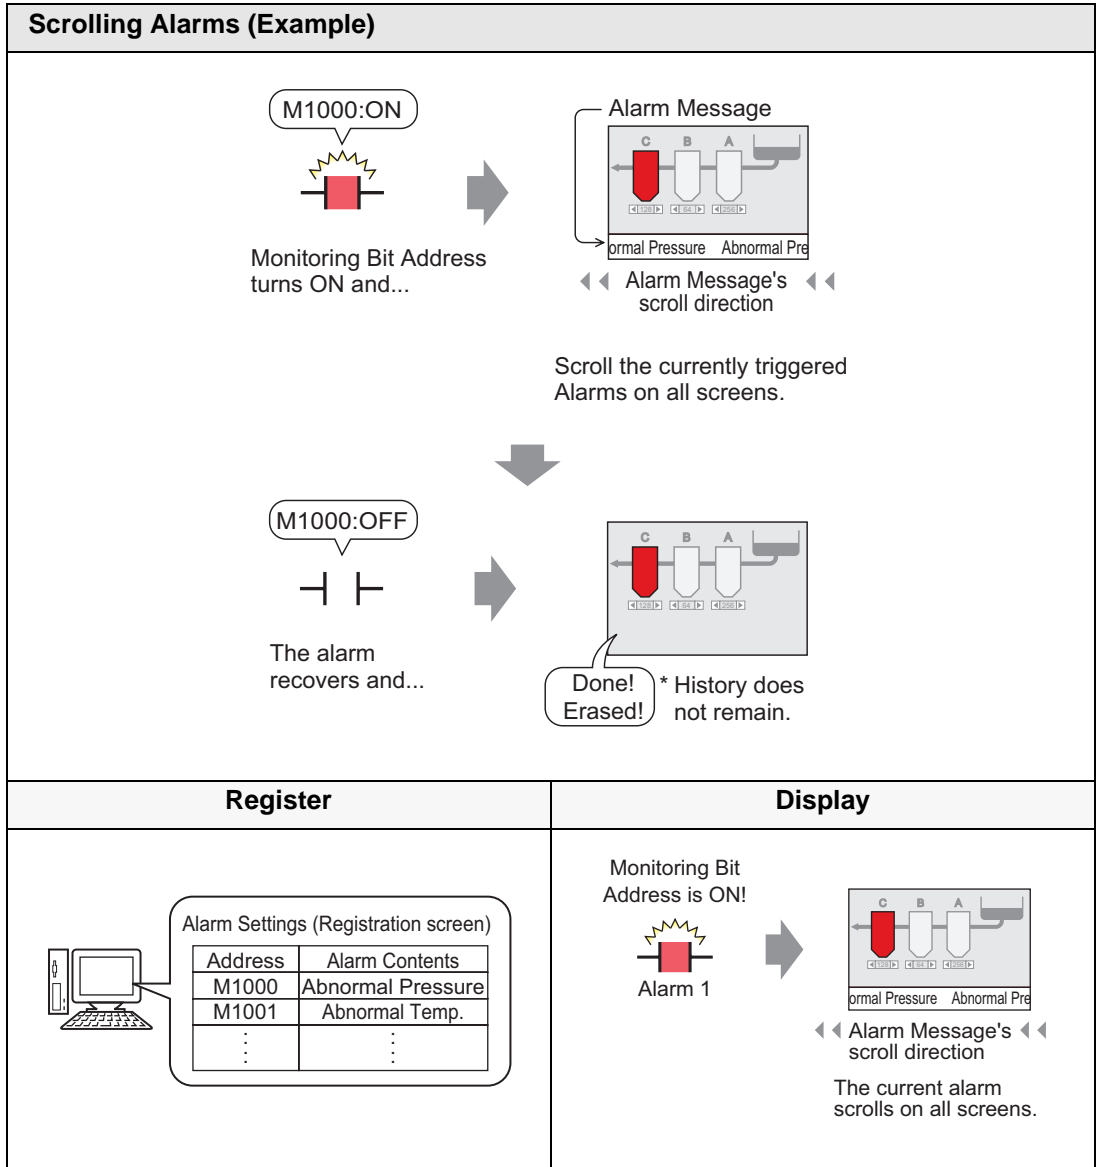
Scrolling Alarms (Example)

M1000:ON

Monitoring Bit Address turns ON and...

Alarm Message

C B A

128 64 256

ormal Pressure Abnormal Pre

Alarm Message's scroll direction

Scroll the currently triggered Alarms on all screens.

M1000:OFF

The alarm recovers and...

C B A

128 64 256

Done! Erased!

* History does not remain.

| Register | Display |
|---|---|
| Alarm Settings (Registration screen) | Monitoring Bit Address is ON! |

Alarm Settings (Registration screen)

| Address | Alarm Contents |
|---|---|
| M1000 | Abnormal Pressure |
| M1001 | Abnormal Temp. |
| ⋮ | ⋮ |

Monitoring Bit Address is ON!

Alarm 1

C B A

128 64 256

ormal Pressure Abnormal Pre

Alarm Message's scroll direction

The current alarm scrolls on all screens.